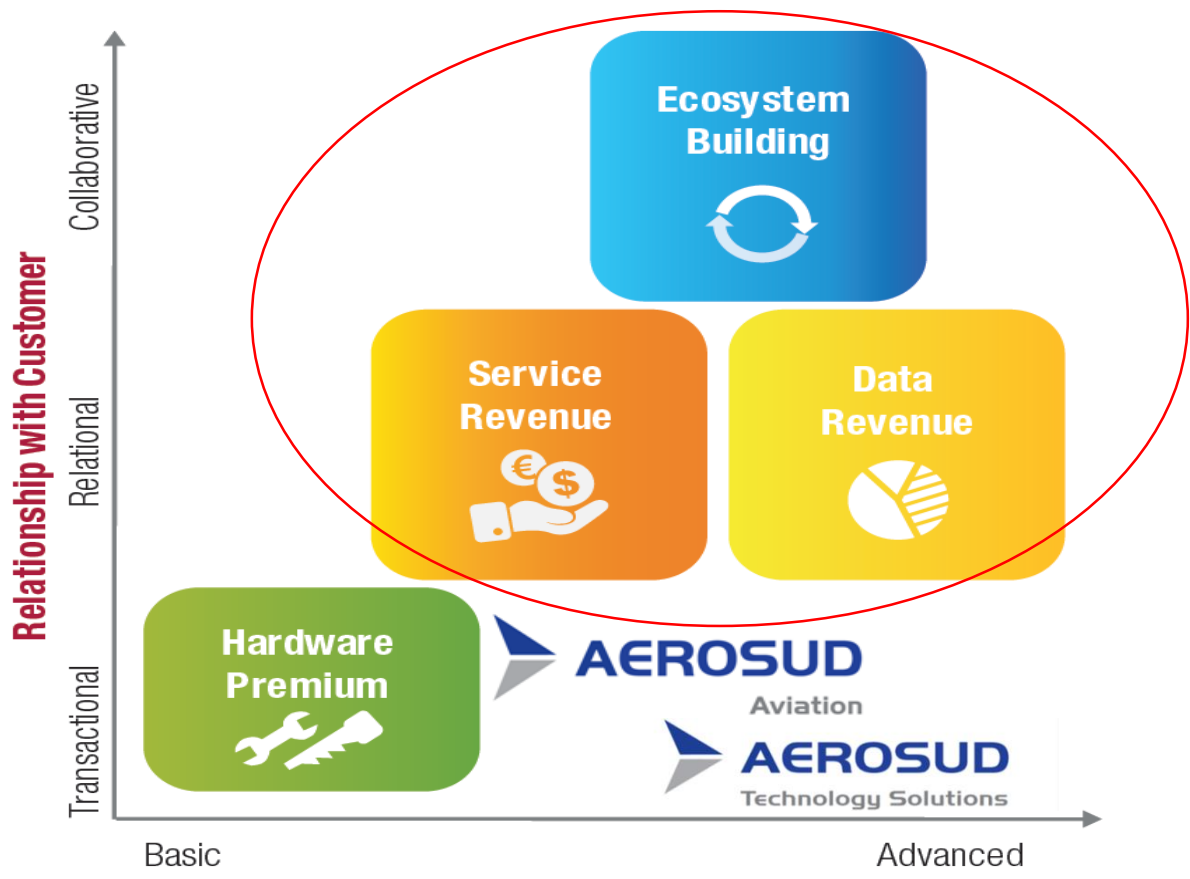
Relationship with Customer

Collaborative

Relational

Transactional

Ecosystem Building

Service Revenue

Data Revenue

Hardware Premium

AEROSUD
Aviation

AEROSUD
Technology Solutions

Basic

Advanced